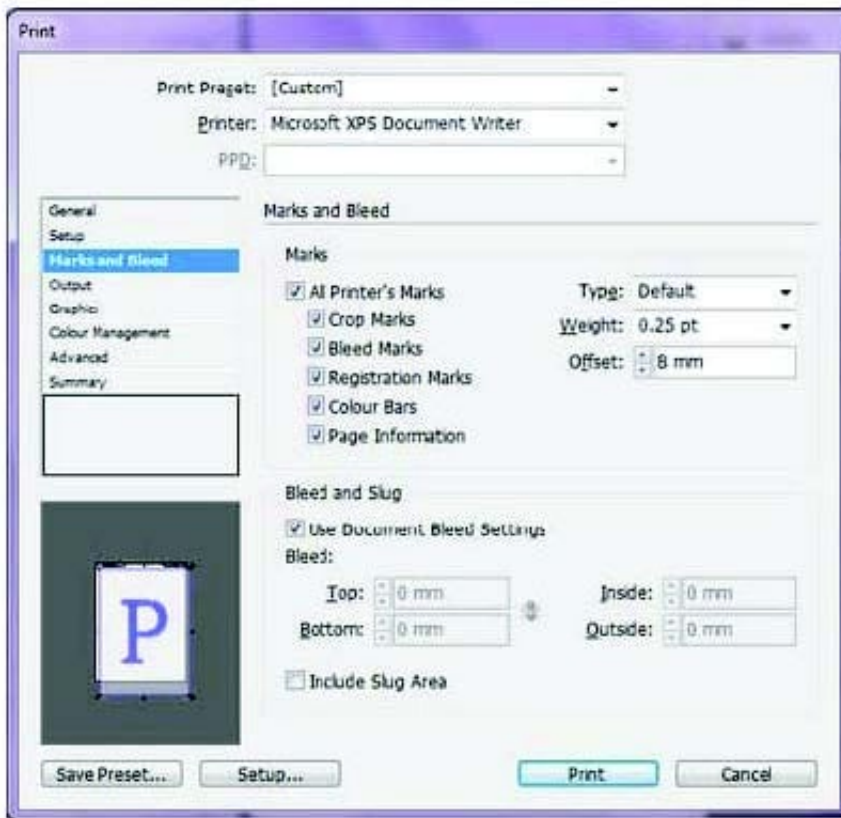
Print

Print Preset: [Custom]

Printer: Microsoft XPS Document Writer

PPD:

General
Setup
Marks and Bleed
Output
Graphics
Colour Management
Advanced
Summary

Marks and Bleed

Marks

All Printer's Marks
Crop Marks
Bleed Marks
Registration Marks
Colour Bars
Page Information

Type: Default
Weight: 0.25 pt
Offset: 8 mm

Bleed and Slug

Use Document Bleed Settings

Bleed:

Top: 0 mm
Bottom: 0 mm
Inside: 0 mm
Outside: 0 mm

Include Slug Area

P

Save Preset... Setup... Print Cancel